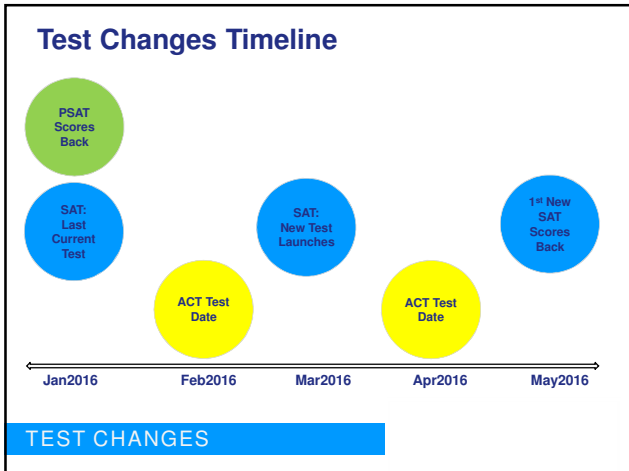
Test Changes Timeline

PSAT Scores Back

SAT: Last Current Test

ACT Test Date

SAT: New Test Launches

ACT Test Date

1$^{st}$ New SAT Scores Back

Jan2016

Feb2016

Mar2016

Apr2016

May2016

TEST CHANGES